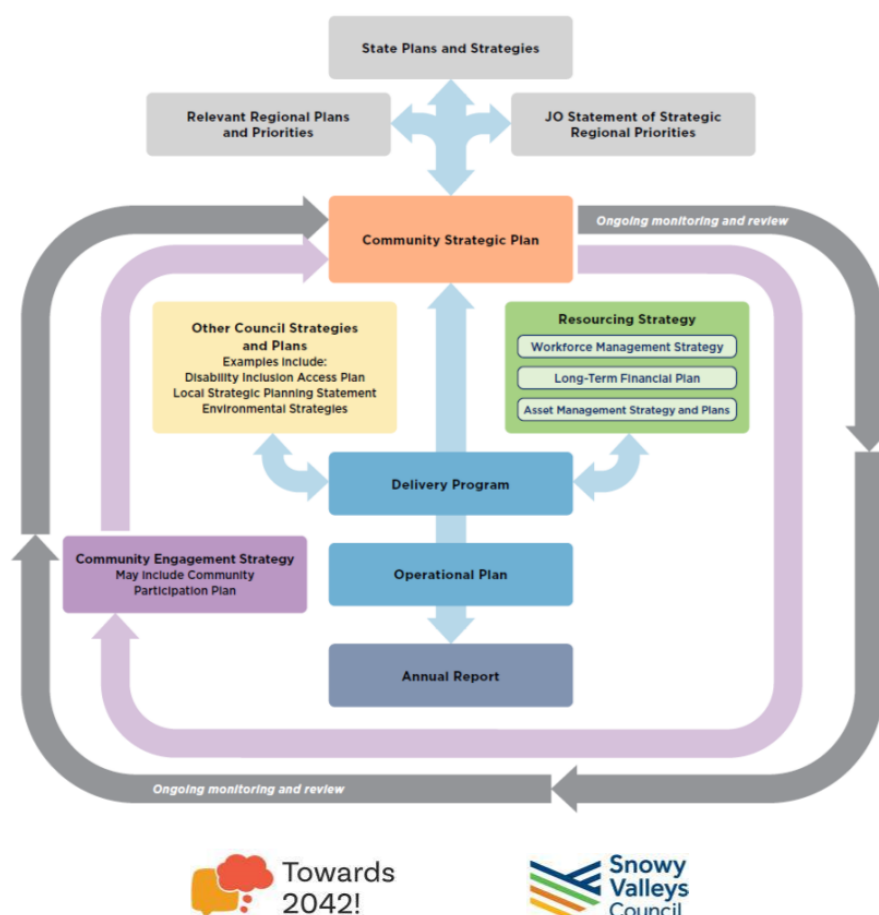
State Plans and Strategies

Relevant Regional Plans and Priorities

JO Statement of Strategic Regional Priorities

Community Strategic Plan

Ongoing monitoring and review

Other Council Strategies and Plans
Examples include:
Disability Inclusion Access Plan
Local Strategic Planning Statement
Environmental Strategies

Resourcing Strategy
Workforce Management Strategy
Long-Term Financial Plan
Asset Management Strategy and Plans

Delivery Program

Community Engagement Strategy
May include Community Participation Plan

Operational Plan

Annual Report

Ongoing monitoring and review

Towards 2042!

Snowy Valleys Council